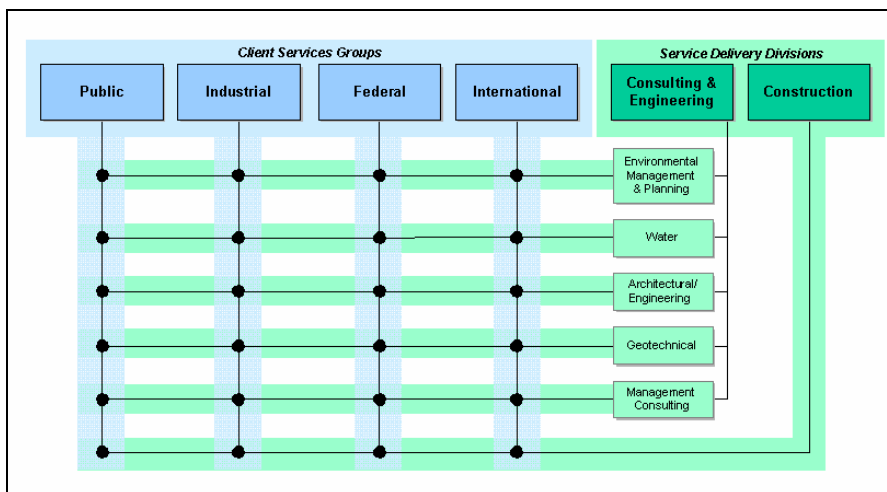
Client Services Groups

Public

Industrial

Federal

International

Service Delivery Divisions

Consulting & Engineering

Construction

Environmental Management & Planning

Water

Architectural/ Engineering

Geotechnical

Management Consulting